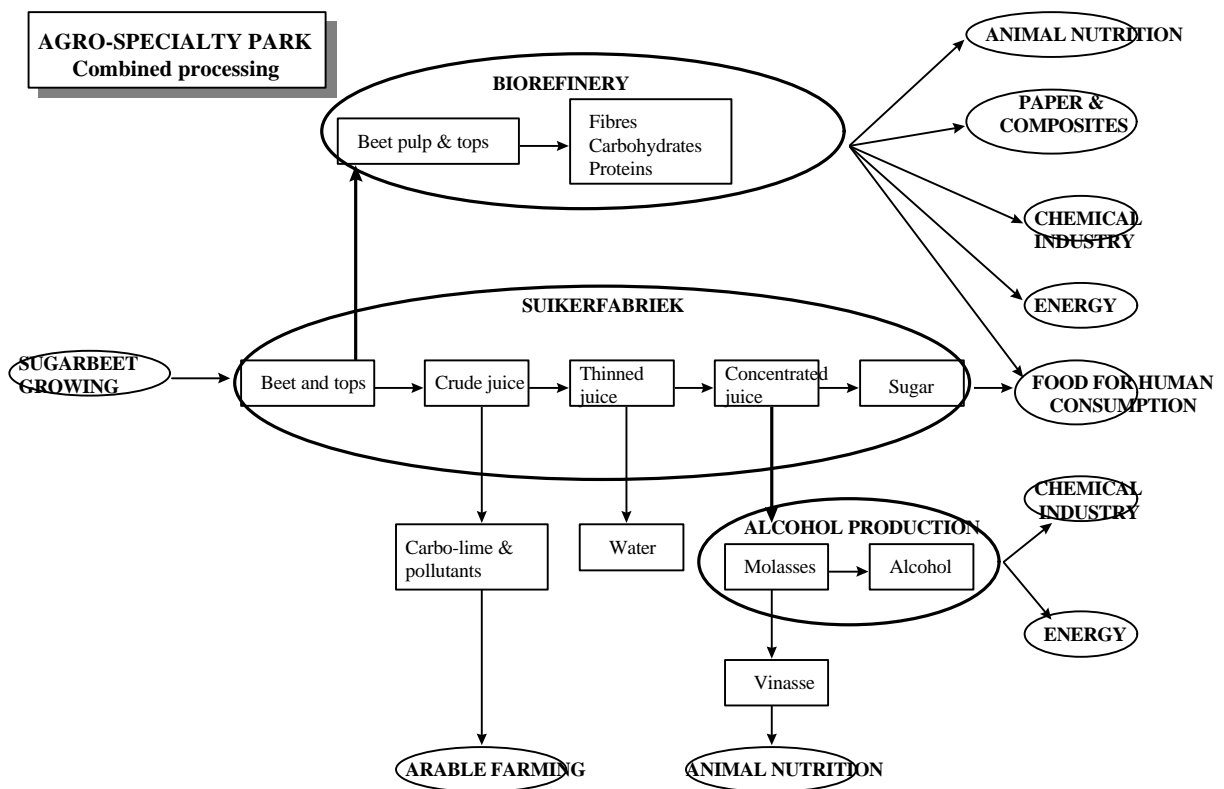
AGRO-SPECIALTY PARK
Combined processing

BIOREFINERY

Beet pulp & tops

Fibres
Carbohydrates
Proteins

ANIMAL NUTRITION

PAPER & COMPOSITES

CHEMICAL INDUSTRY

ENERGY

SUIKERFABRIEK

SUGARBEET GROWING

Beet and tops

Crude juice

Thinned juice

Concentrated juice

Sugar

FOOD FOR HUMAN CONSUMPTION

CHEMICAL INDUSTRY

ALCOHOL PRODUCTION

Carbo-lime & pollutants

Water

Molasses

Alcohol

ENERGY

Vinasse

ARABLE FARMING

ANIMAL NUTRITION